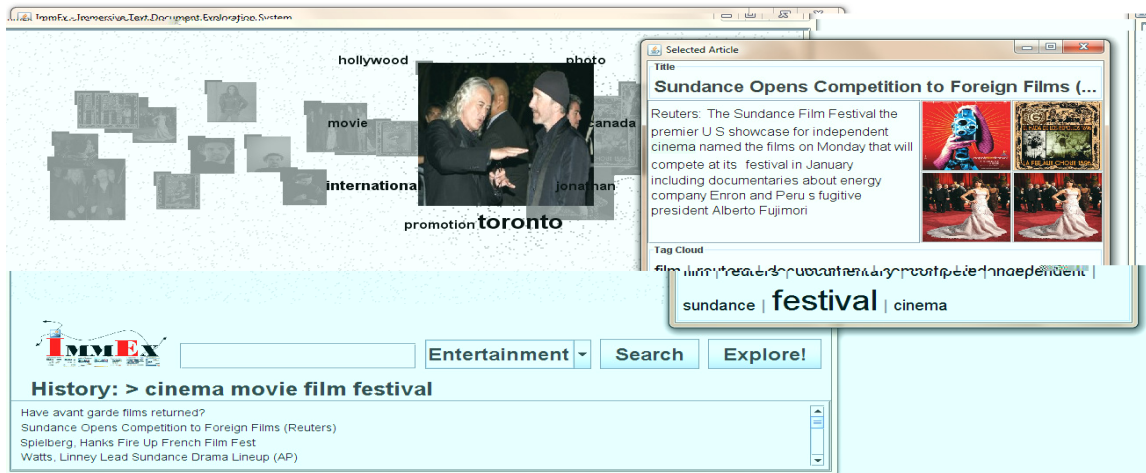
ImmEx - Immersive Text Document Exploration System

hollywood
photo
movie
canada
international
jonathan
promotion
toronto

Selected Article
Title
Sundance Opens Competition to Foreign Films (...

Reuters: The Sundance Film Festival the premier U S showcase for independent cinema named the films on Monday that will compete at its festival in January including documentaries about energy company Enron and Peru s fugitive president Alberto Fujimori

Tag Cloud
film | reuters | documentary | compete | independent | sundance | festival | cinema

IMMEX
Entertainment
Search
Explore!

History: > cinema movie film festival

Have avant garde films returned?
Sundance Opens Competition to Foreign Films (Reuters)
Spielberg, Hanks Fire Up French Film Fest
Watts, Linney Lead Sundance Drama Lineup (AP)